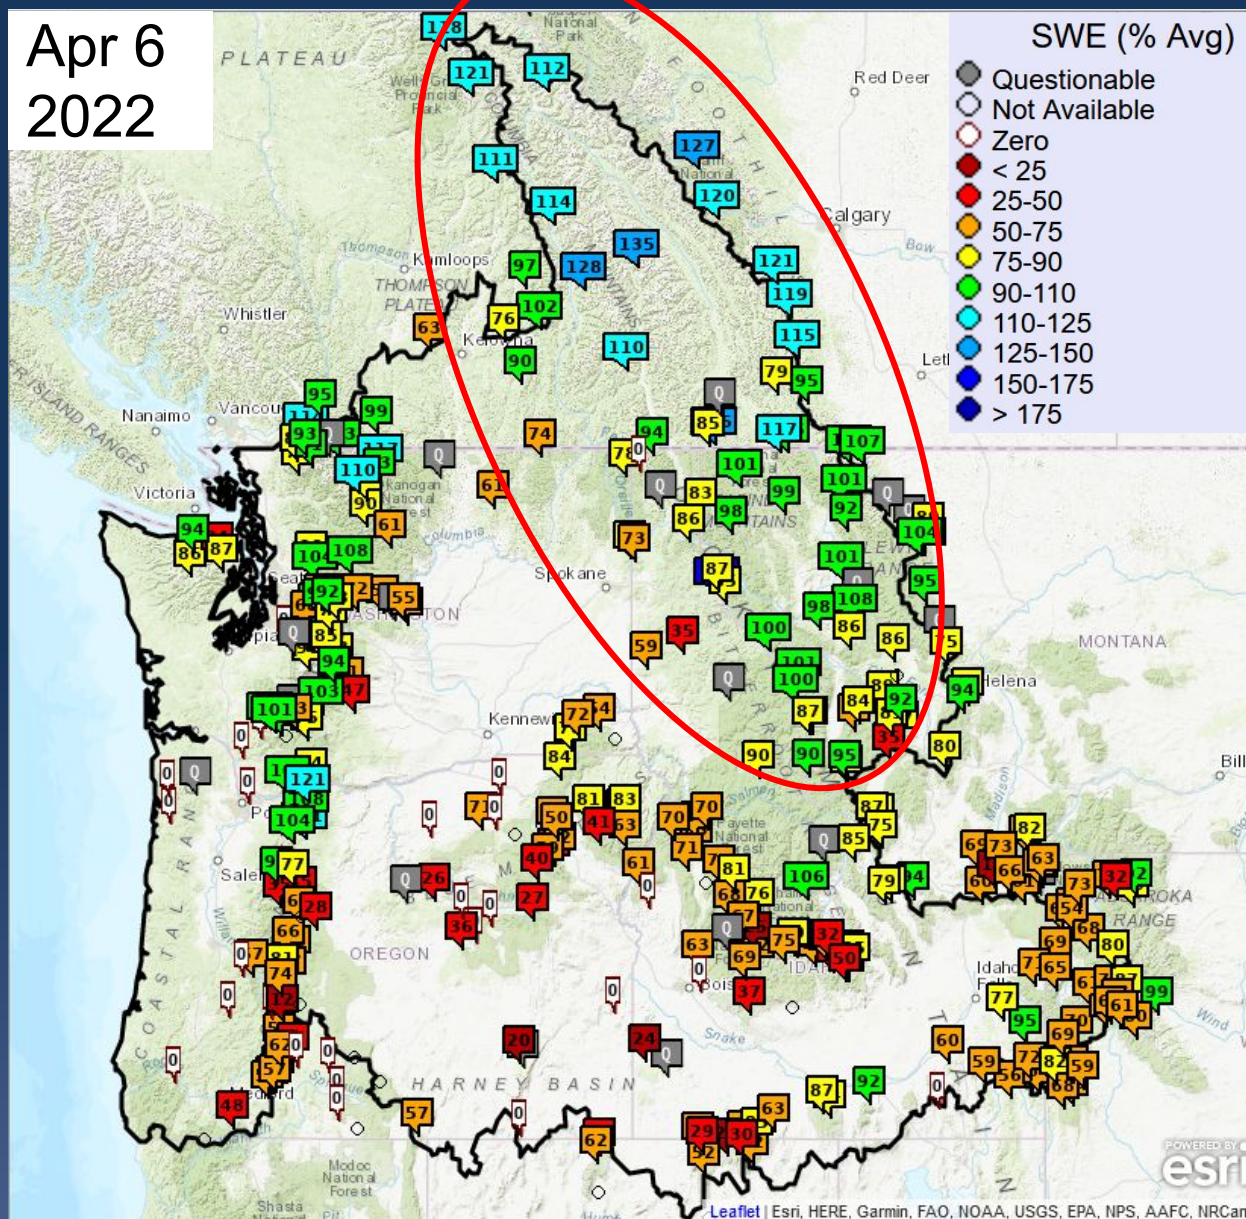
Apr 6
2022

SWE (% Avg)
Questionable
Not Available
Zero
< 25
25-50
50-75
75-90
90-110
110-125
125-150
150-175
> 175

PLATEAU
Red Deer
Calgary
Kamloops
THOMPSON PLATEAU
Whistler
Kelowna
Nanaimo
Vancouver
Victoria
Spokane
Kennewick
MONTANA
Helena
OREGON
Salem
HARNEY BASIN
Idaho Falls
Boise
Lethbridge

128 121 112 111 127 120 114 135 128 97 102 121 119 76 63 90 110 115 79 95 95 99 93 74 94 85 117 107 110 101 83 99 101 90 61 86 98 92 94 86 87 73 108 101 95 92 55 87 85 98 108 59 35 100 86 86 94 103 47 101 100 87 84 92 72 84 90 90 95 35 80 121 104 81 83 50 41 63 70 70 87 85 75 82 77 71 40 61 81 106 79 73 63 32 26 28 27 36 66 63 69 32 50 37 80 74 77 95 65 61 99 20 24 62 57 60 59 82 59 48 57 87 92 29 30 63 62

Q

Leaflet | Esri, HERE, Garmin, FAO, NOAA, USGS, EPA, NPS, AAFC, NRCan
POWERED BY esri